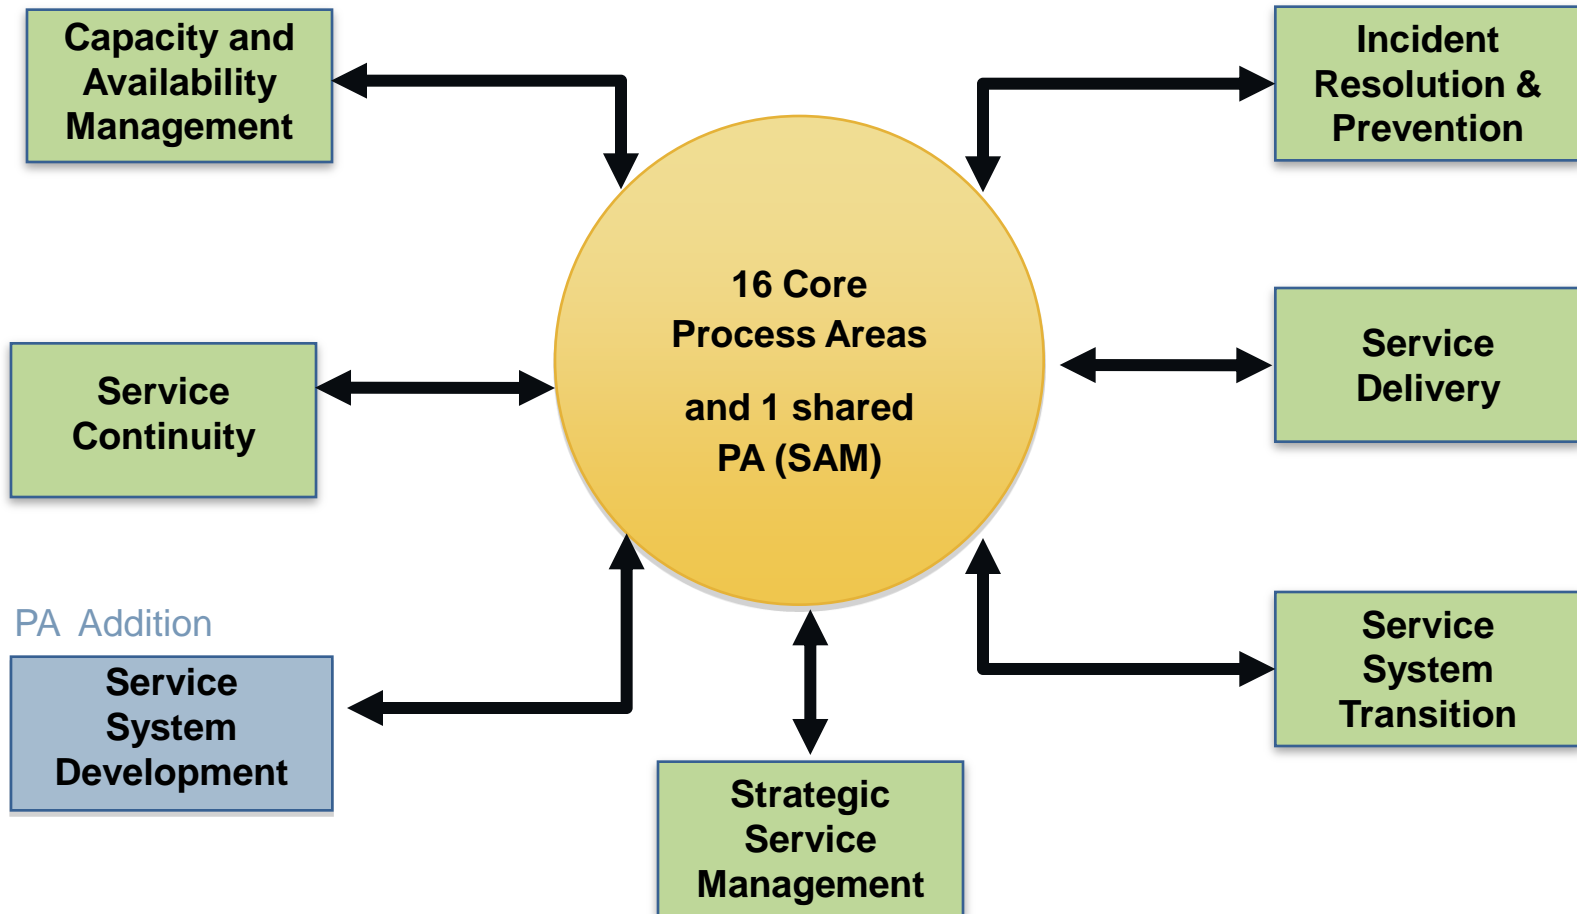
Capacity and Availability Management

Incident Resolution & Prevention

16 Core Process Areas

and 1 shared PA (SAM)

Service Continuity

Service Delivery

PA Addition

Service System Development

Service System Transition

Strategic Service Management